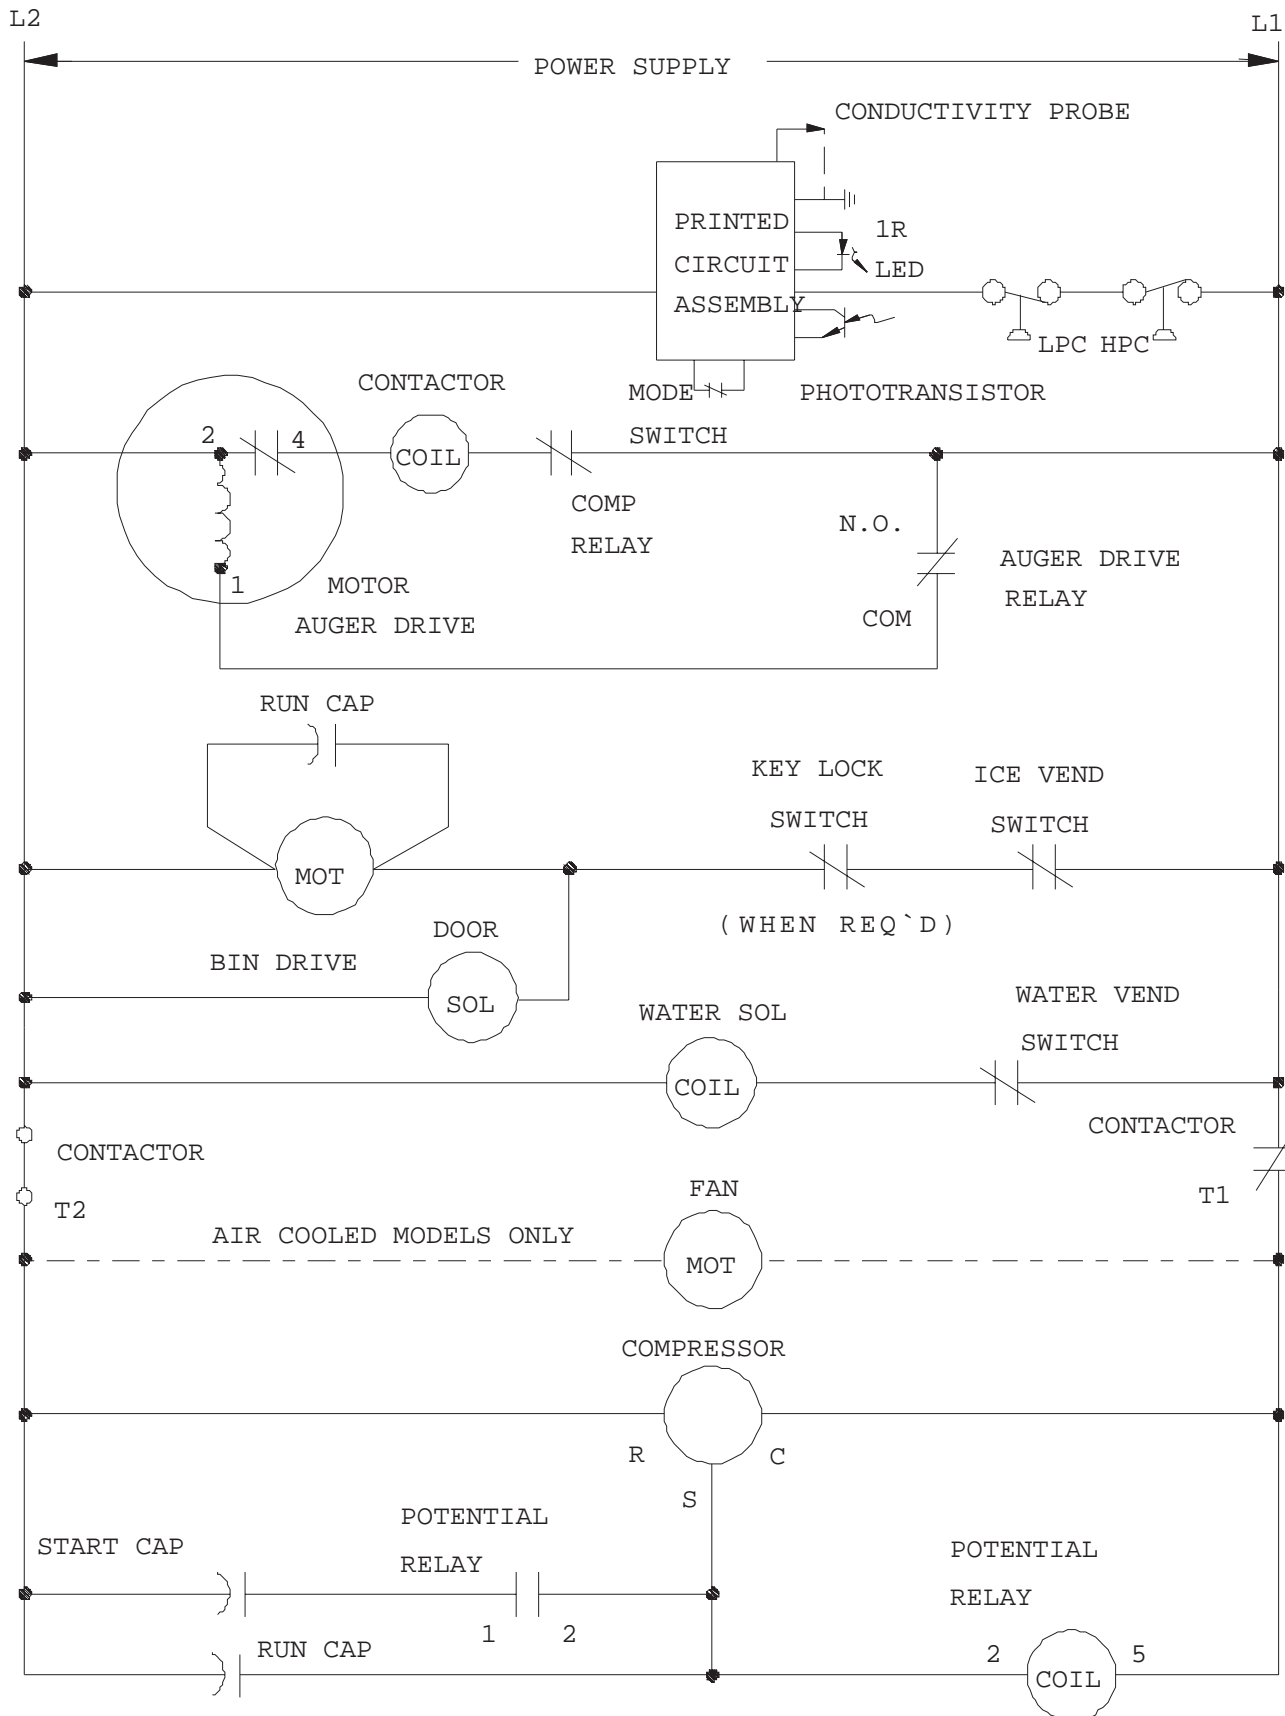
L2

L1

POWER SUPPLY

CONDUCTIVITY PROBE

PRINTED CIRCUIT ASSEMBLY

1R LED

LPC HPC

MODE SWITCH

PHOTOTRANSISTOR

CONTACTOR

2 4

COIL

COMP RELAY

N.O.

AUGER DRIVE RELAY

COM

1

MOTOR AUGER DRIVE

RUN CAP

KEY LOCK SWITCH

ICE VEND SWITCH

MOT

(WHEN REQ`D)

DOOR

BIN DRIVE

SOL

WATER SOL

WATER VEND SWITCH

COIL

CONTACTOR

CONTACTOR

T2

T1

FAN

AIR COOLED MODELS ONLY

MOT

COMPRESSOR

R

C

S

POTENTIAL RELAY

START CAP

POTENTIAL RELAY

1 2

RUN CAP

2 COIL 5